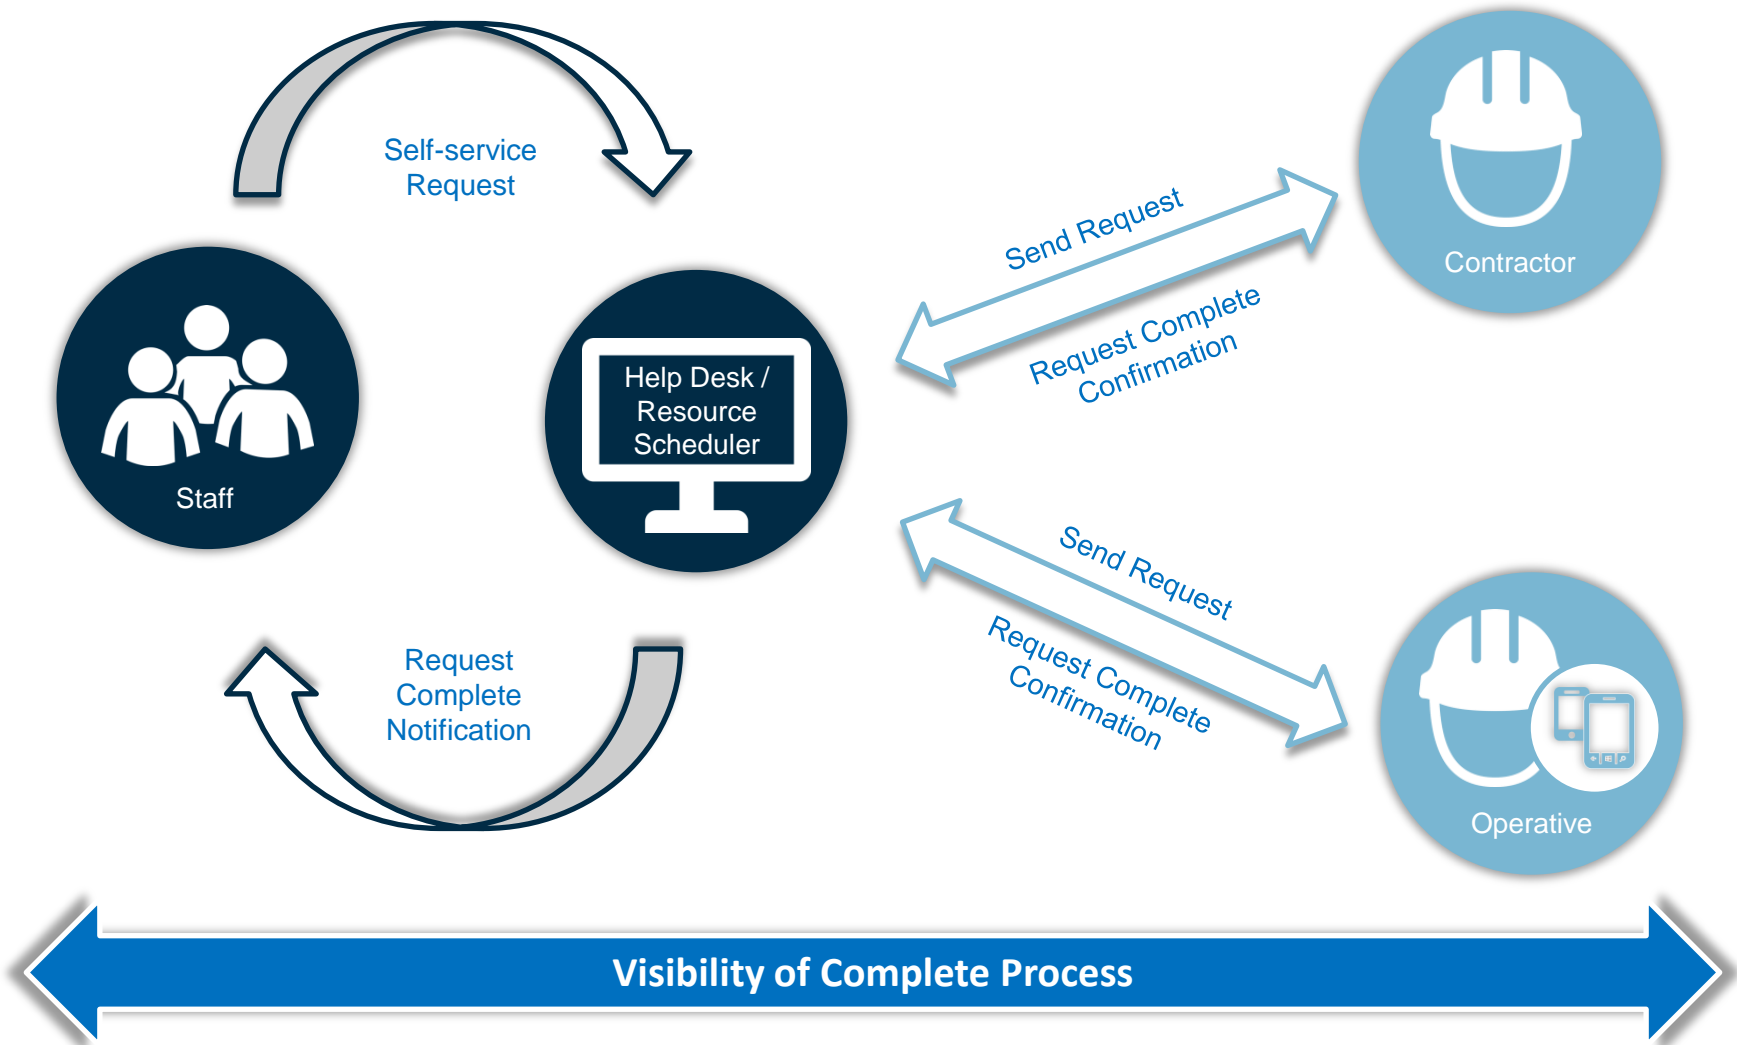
Self-service Request

Staff

Help Desk / Resource Scheduler

Send Request

Request Complete Confirmation

Contractor

Send Request

Request Complete Confirmation

Operative

Request Complete Notification

Visibility of Complete Process